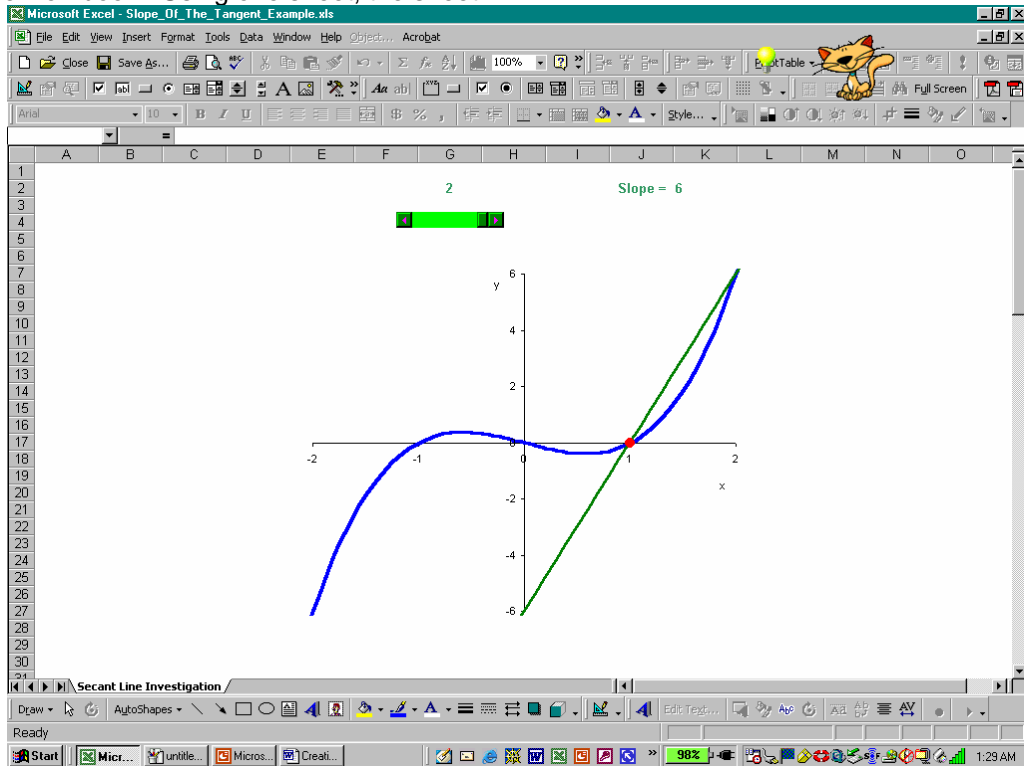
Microsoft Excel - Slope_Of_The_Tangent_Example.xls

File Edit View Insert Format Tools Data Window Help Object... Acrobat

Close Save As... 100% PivotTable Full Screen

Arial 10 B I U $ % , Style...

=

| | A | B | C | D | E | F | G | H | I | J | K | L | M | N | O |
|---|---|---|---|---|---|---|---|---|---|---|---|---|---|---|---|
| 1 | | | | | | | | | | | | | | | |
| 2 | | | | | | | 2 | | | Slope = 6 | | | | | |

y

6

4

2

0

-2

-4

-6

-2 -1 0 1 2

x

Secant Line Investigation

Draw AutoShapes Edit Text...

Ready

Start Micr... untitle... Micros... Creati... 98% 1:29 AM